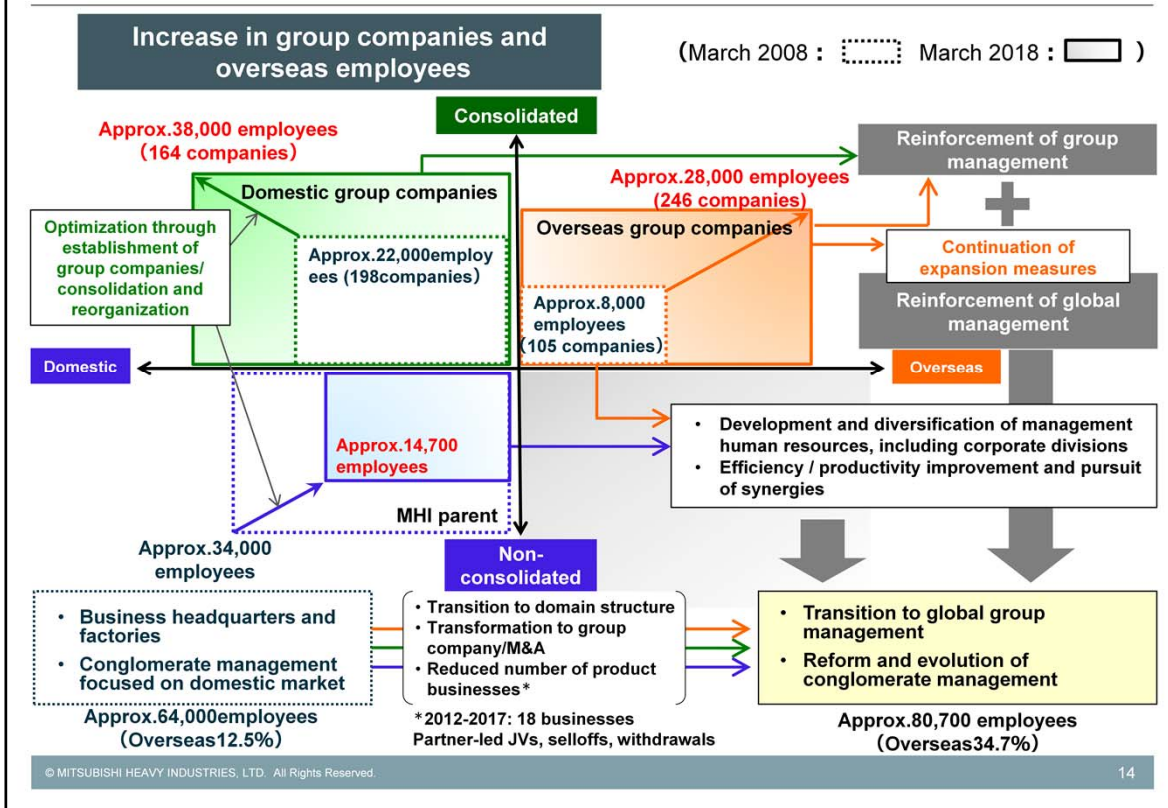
Increase in group companies and overseas employees

(March 2008 : March 2018 : )

Consolidated

Approx.38,000 employees (164 companies)

Reinforcement of group management

Domestic group companies

Approx.28,000 employees (246 companies)

Optimization through establishment of group companies/ consolidation and reorganization

Approx.22,000employees (198companies)

Overseas group companies

Continuation of expansion measures

Reinforcement of global management

Approx.8,000 employees (105 companies)

Domestic

Overseas

Approx.14,700 employees

• Development and diversification of management human resources, including corporate divisions
• Efficiency / productivity improvement and pursuit of synergies

MHI parent

Approx.34,000 employees

Non-consolidated

• Business headquarters and factories
• Conglomerate management focused on domestic market

• Transition to domain structure
• Transformation to group company/M&A
• Reduced number of product businesses*

• Transition to global group management
• Reform and evolution of conglomerate management

Approx.64,000employees (Overseas12.5%)

*2012-2017: 18 businesses Partner-led JVs, selloffs, withdrawals

Approx.80,700 employees (Overseas34.7%)

© MITSUBISHI HEAVY INDUSTRIES, LTD. All Rights Reserved.

14